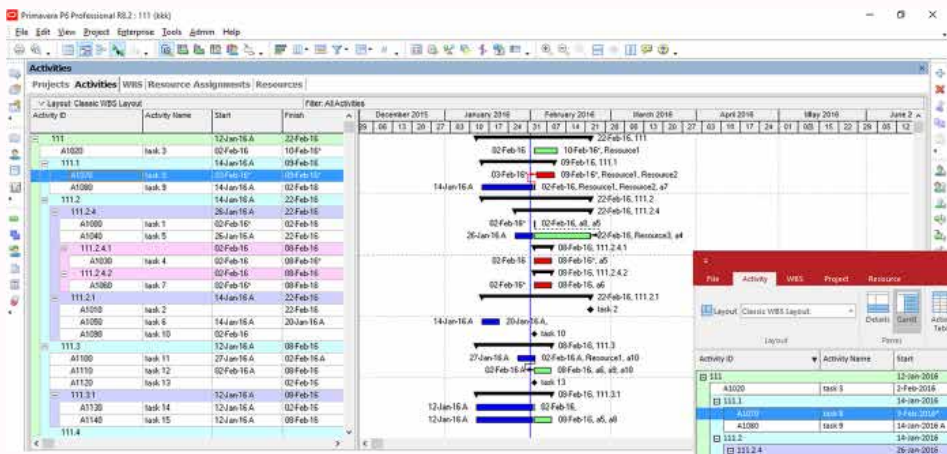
Primavera P6 Professional R8.2 : 111 (kkk)

File Edit View Project Enterprise Tools Admin Help

Activities

Projects Activities WBS Resource Assignments Resources

Layout: Classic WBS Layout

Filter: All Activities

| Activity ID | Activity Name | Start | Finish |
|---|---|---|---|
| 111 | | 12-Jan-16 A | 22-Feb-16 |
| A1020 | task 3 | 02-Feb-16 | 10-Feb-16* |
| 111.1 | | 14-Jan-16 A | 09-Feb-16 |
| A1070 | task 8 | 03-Feb-16* | 09-Feb-16* |
| A1080 | task 9 | 14-Jan-16 A | 02-Feb-16 |
| 111.2 | | 14-Jan-16 A | 22-Feb-16 |
| 111.2.4 | | 26-Jan-16 A | 22-Feb-16 |
| A1000 | task 1 | 02-Feb-16* | 02-Feb-16 |
| A1040 | task 5 | 26-Jan-16 A | 22-Feb-16 |
| 111.2.4.1 | | 02-Feb-16 | 08-Feb-16 |
| A1030 | task 4 | 02-Feb-16 | 08-Feb-16* |
| 111.2.4.2 | | 02-Feb-16 | 08-Feb-16 |
| A1060 | task 7 | 02-Feb-16* | 08-Feb-16 |
| 111.2.1 | | 14-Jan-16 A | 22-Feb-16 |
| A1010 | task 2 | | 22-Feb-16 |
| A1050 | task 6 | 14-Jan-16 A | 20-Jan-16 A |
| A1090 | task 10 | 02-Feb-16 | |
| 111.3 | | 12-Jan-16 A | 08-Feb-16 |
| A1100 | task 11 | 27-Jan-16 A | 02-Feb-16 A |
| A1110 | task 12 | 02-Feb-16 | 08-Feb-16 |
| A1120 | task 13 | | 02-Feb-16 |
| 111.3.1 | | 12-Jan-16 A | 08-Feb-16 |
| A1130 | task 14 | 12-Jan-16 A | 02-Feb-16 |
| A1140 | task 15 | 12-Jan-16 A | 08-Feb-16 |
| 111.4 | | | |

December 2015 January 2016 February 2016 March 2016 April 2016 May 2016 June 2
29 06 13 20 27 03 10 17 24 31 07 14 21 28 06 13 20 27 03 10 17 24 01 08 15 22 29 05 12

22-Feb-16, 111
02-Feb-16 10-Feb-16*, Resource1
09-Feb-16, 111.1
03-Feb-16* 09-Feb-16*, Resource1, Resource2
14-Jan-16 A 02-Feb-16, Resource1, Resource2, a7
22-Feb-16, 111.2
22-Feb-16, 111.2.4
02-Feb-16* 02-Feb-16, a8, a5
26-Jan-16 A 22-Feb-16, Resource3, a4
08-Feb-16, 111.2.4.1
02-Feb-16 08-Feb-16*, a5
08-Feb-16, 111.2.4.2
02-Feb-16* 08-Feb-16, a6
22-Feb-16, 111.2.1
task 2
14-Jan-16 A 20-Jan-16 A,
task 10
08-Feb-16, 111.3
27-Jan-16 A 02-Feb-16 A, Resource1, a10
02-Feb-16 A 08-Feb-16, a6, a8, a10
task 13
08-Feb-16, 111.3.1
12-Jan-16 A 02-Feb-16,
12-Jan-16 A 08-Feb-16, a5, a8

File Activity WBS Project Resource
Layout Classic WBS Layout
Layout
Details Gantt
Panes

| Activity ID | Activity Name | Start |
|---|---|---|
| 111 | | 12-Jan-2016 |
| A1020 | task 3 | 2-Feb-2016 |
| 111.1 | | 14-Jan-2016 |
| A1070 | task 8 | 3-Feb-2016* |
| A1080 | task 9 | 14-Jan-2016 A |
| 111.2 | | 14-Jan-2016 |
| 111.2.4 | | 26-Jan-2016 |